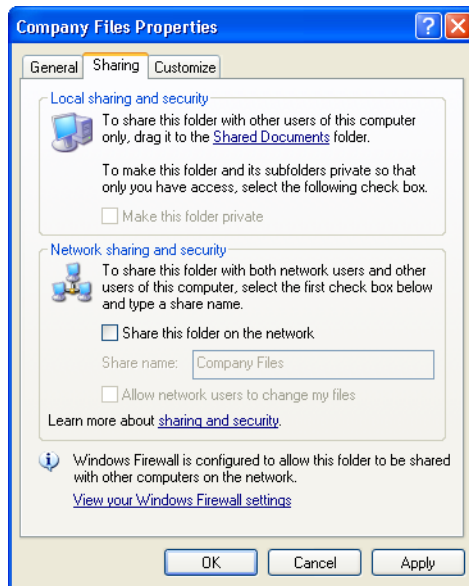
Company Files Properties

?

X

General

Sharing

Customize

Local sharing and security

To share this folder with other users of this computer only, drag it to the Shared Documents folder.

To make this folder and its subfolders private so that only you have access, select the following check box.

Make this folder private

Network sharing and security

To share this folder with both network users and other users of this computer, select the first check box below and type a share name.

Share this folder on the network

Share name: Company Files

Allow network users to change my files

Learn more about sharing and security.

Windows Firewall is configured to allow this folder to be shared with other computers on the network.

View your Windows Firewall settings

OK

Cancel

Apply